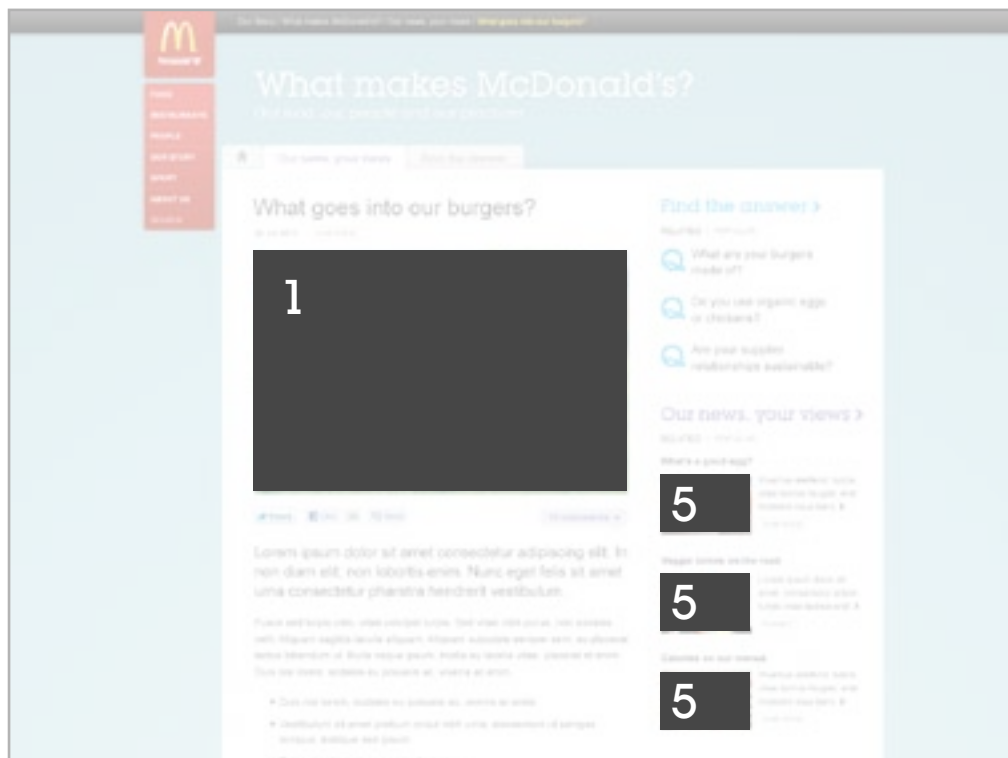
Our Menu | What makes McDonald's? | Our news, your views | What goes into our burgers?

What makes McDonald's?

Our food, our people and our practices

Our news, your views

Find the answer

FOOD
RESTAURANTS
PEOPLE
OUR STORY
SPORT
ABOUT US
SEARCH

What goes into our burgers?

1

Lorem ipsum dolor sit amet consectetur adipiscing elit. In non diam elit, non lobortis enim. Nunc eget felis sit amet urna consectetur pharetra hendrerit vestibulum.

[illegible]

Find the answer ›

What are your burgers made of?

Do you use organic eggs or chickens?

Are your supplier relationships sustainable?

Our news, your views ›

What's a good egg?

5

Veggie burger on the menu

5

Calories on our menus

5